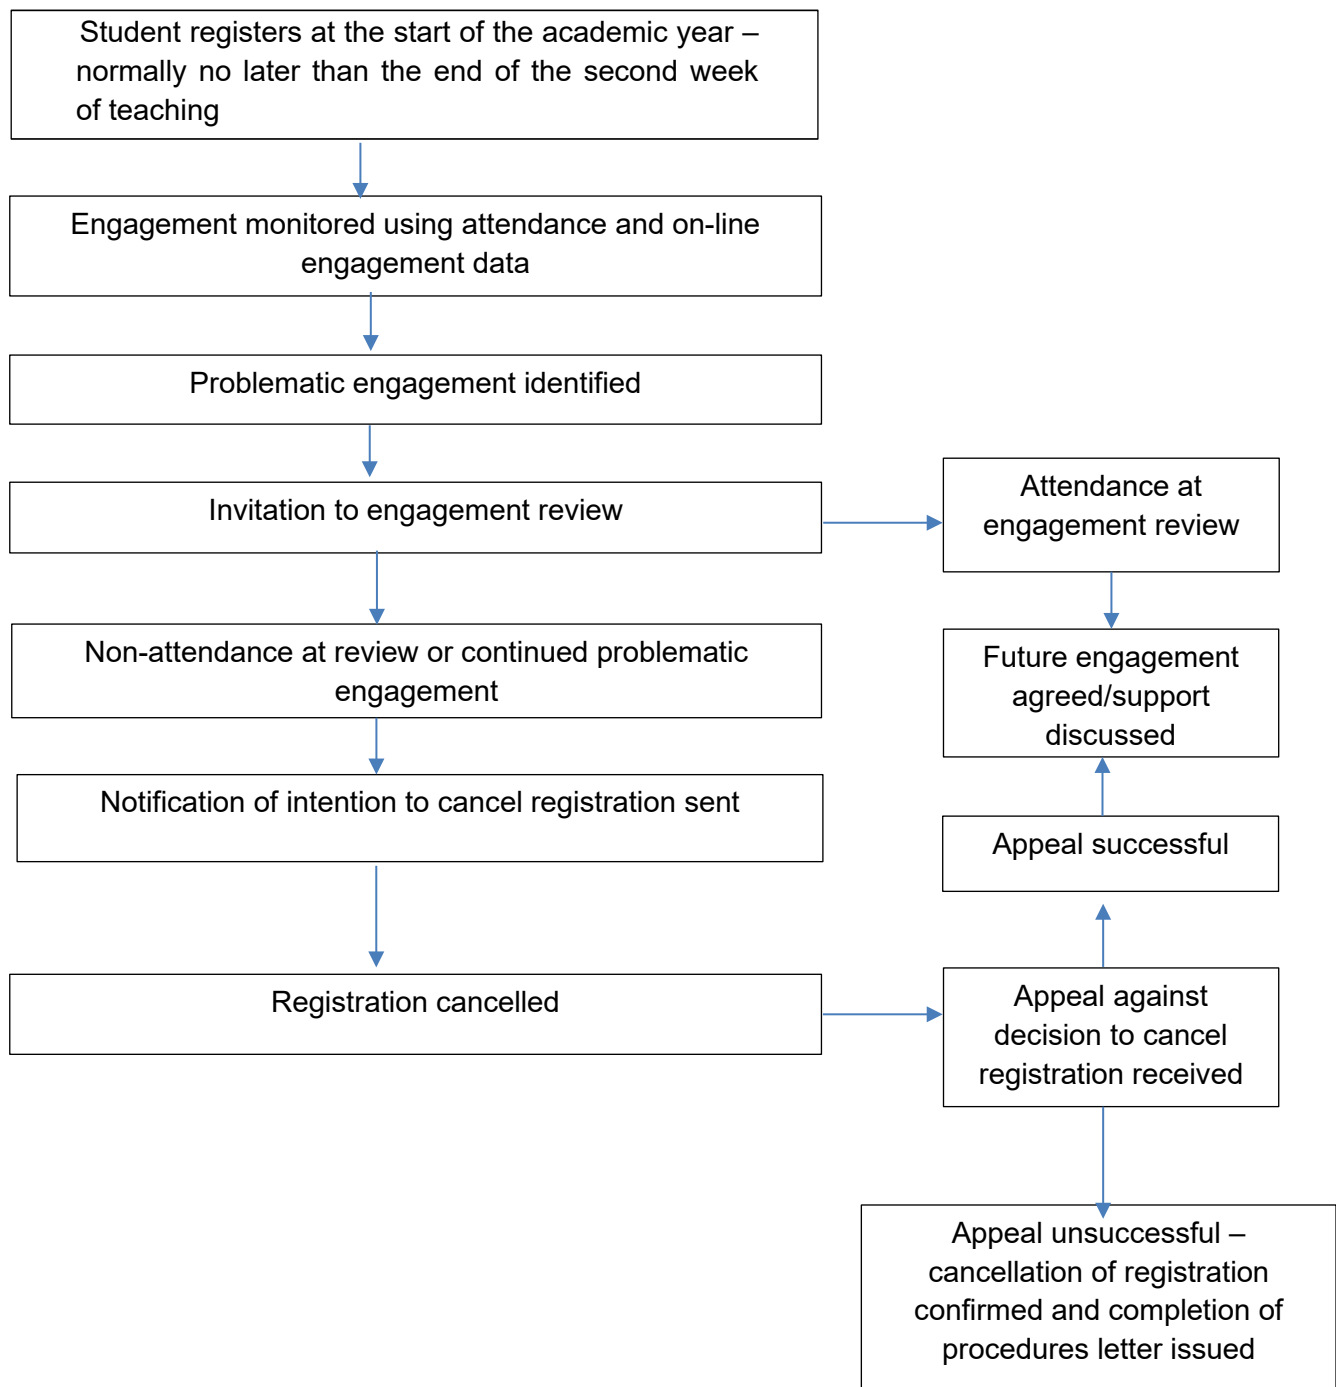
Student registers at the start of the academic year – normally no later than the end of the second week of teaching

Engagement monitored using attendance and on-line engagement data

Problematic engagement identified

Invitation to engagement review

Attendance at engagement review

Future engagement agreed/support discussed

Non-attendance at review or continued problematic engagement

Notification of intention to cancel registration sent

Appeal successful

Registration cancelled

Appeal against decision to cancel registration received

Appeal unsuccessful – cancellation of registration confirmed and completion of procedures letter issued